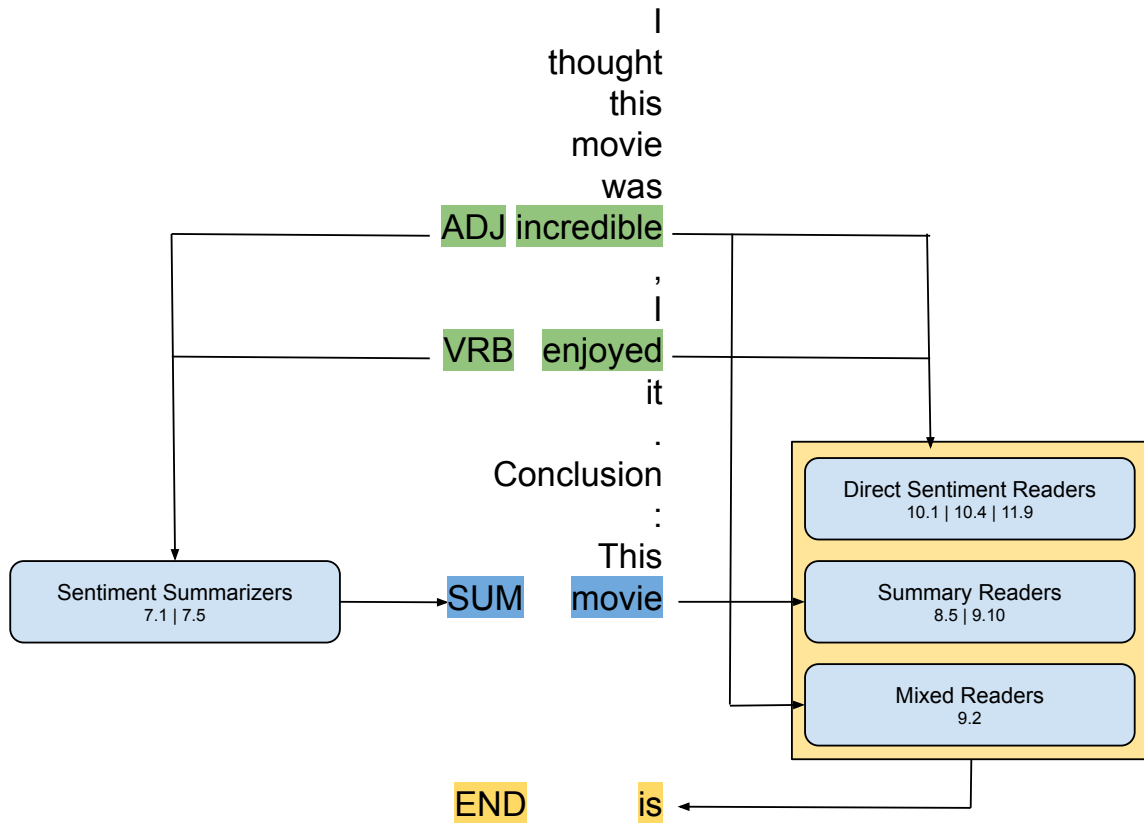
I
thought
this
movie
was
ADJ incredible
,
I
VRB enjoyed
it
.
Conclusion
:
This
Sentiment Summarizers
7.1 | 7.5
SUM movie
Direct Sentiment Readers
10.1 | 10.4 | 11.9
Summary Readers
8.5 | 9.10
Mixed Readers
9.2
END is